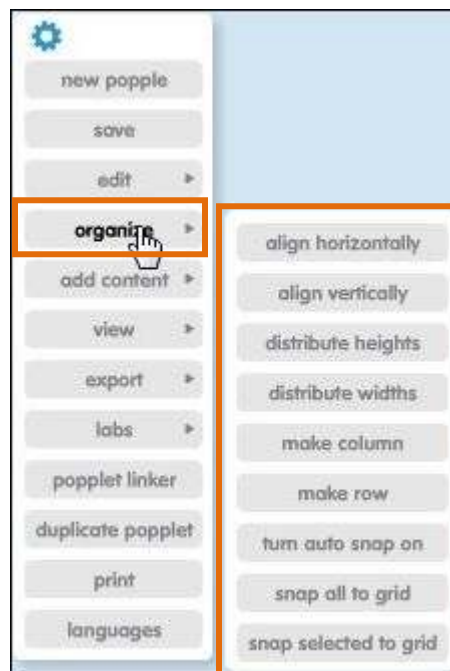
new popple

save

edit ▸

organize ▸

add content ▸

view ▸

export ▸

labs ▸

popplet linker

duplicate popplet

print

languages

align horizontally

align vertically

distribute heights

distribute widths

make column

make row

turn auto snap on

snap all to grid

snap selected to grid